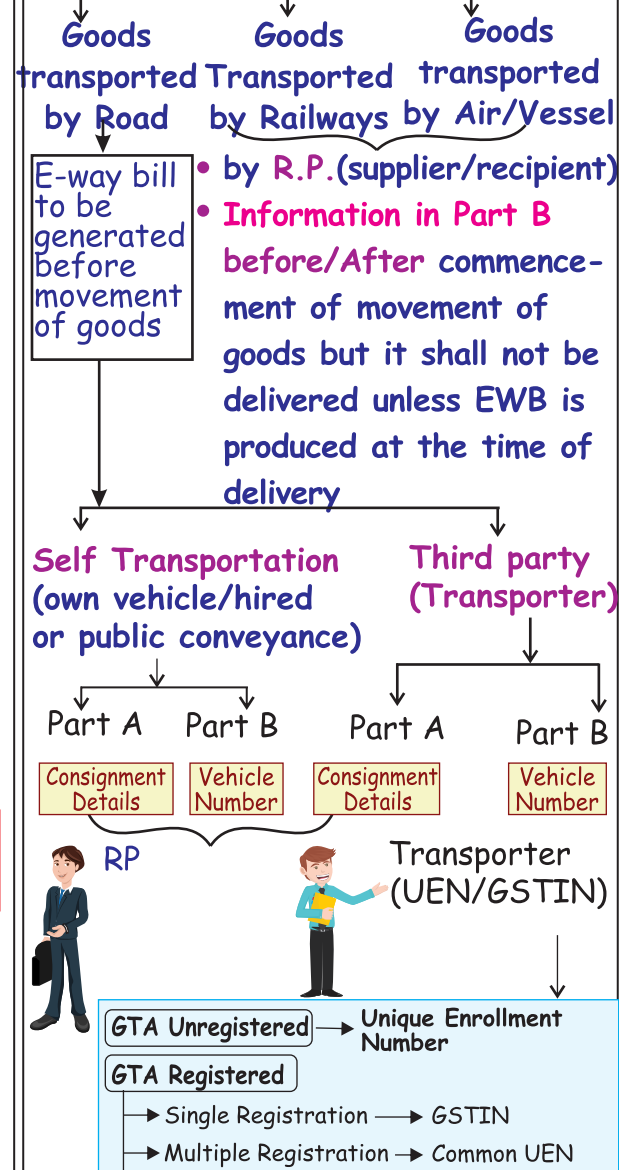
Goods transported by Road

Goods Transported by Railways

Goods transported by Air/Vessel

E-way bill to be generated before movement of goods

• by R.P.(supplier/recipient)

• Information in Part B before/After commencement of movement of goods but it shall not be delivered unless EWB is produced at the time of delivery

Self Transportation (own vehicle/hired or public conveyance)

Third party (Transporter)

Part A

Part B

Part A

Part B

Consignment Details

Vehicle Number

Consignment Details

Vehicle Number

RP

Transporter (UEN/GSTIN)

GTA Unregistered → Unique Enrollment Number

GTA Registered

→ Single Registration → GSTIN

→ Multiple Registration → Common UEN